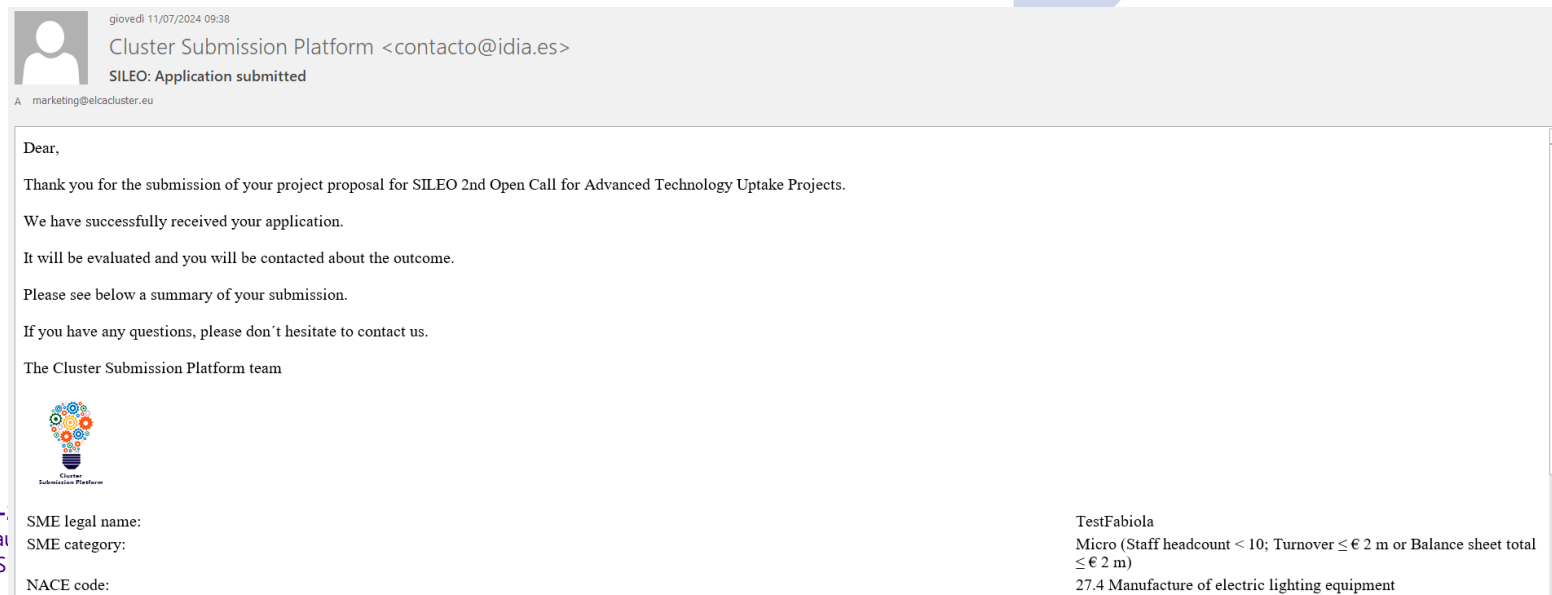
giovedì 11/07/2024 09:38

Cluster Submission Platform <contacto@idia.es>

SILEO: Application submitted

A marketing@elcacluster.eu

Dear,

Thank you for the submission of your project proposal for SILEO 2nd Open Call for Advanced Technology Uptake Projects.

We have successfully received your application.

It will be evaluated and you will be contacted about the outcome.

Please see below a summary of your submission.

If you have any questions, please don´t hesitate to contact us.

The Cluster Submission Platform team

Cluster Submission Platform

| | |
|---|---|
| SME legal name: | TestFabiola |
| SME category: | Micro (Staff headcount < 10; Turnover ≤ € 2 m or Balance sheet total ≤ € 2 m) |
| NACE code: | 27.4 Manufacture of electric lighting equipment |